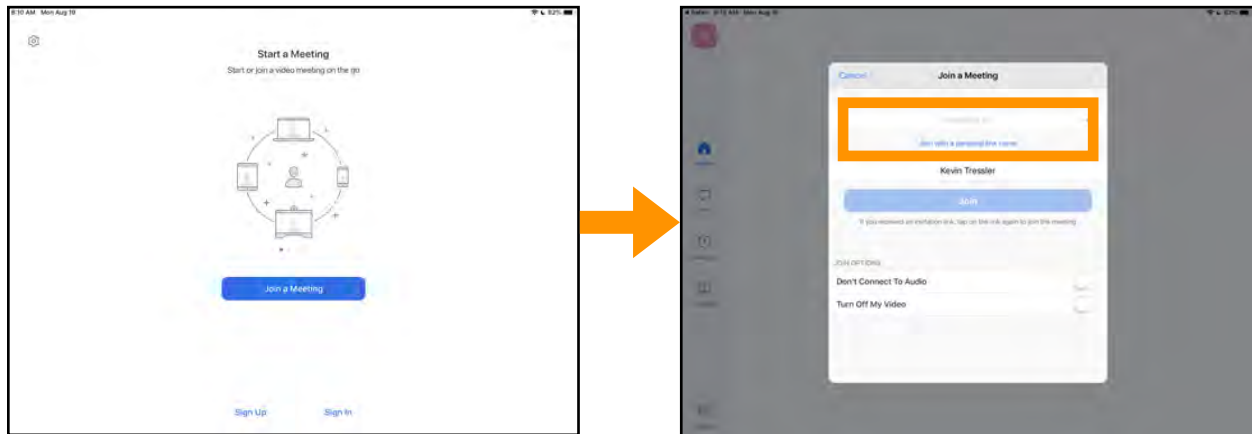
8:10 AM Mon Aug 10

Start a Meeting

Start or join a video meeting on the go

Join a Meeting

Sign Up

Sign In

Cancel

Join a Meeting

Meeting ID

Join with a personal link name

Kevin Tressler

Join

If you received an invitation link, tap on the link again to join the meeting

JOIN OPTIONS

Don't Connect To Audio

Turn Off My Video